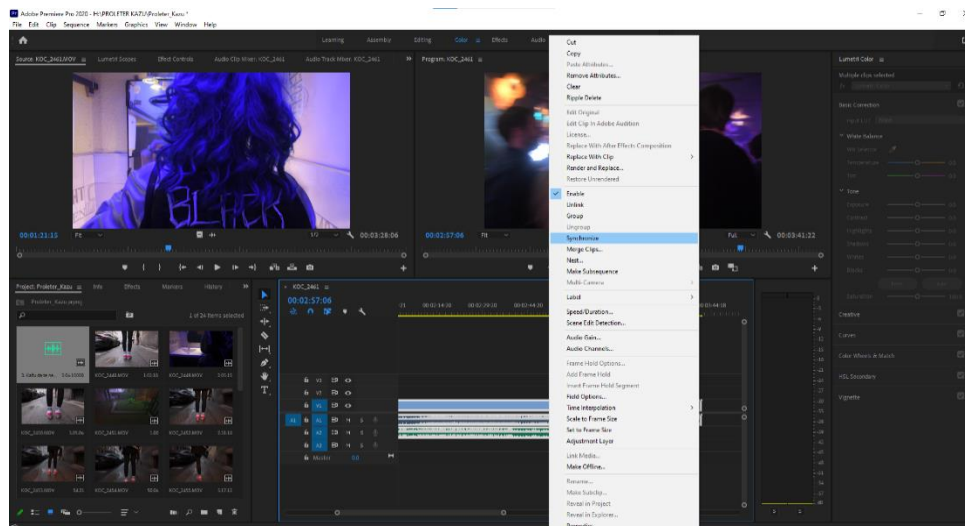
Adobe Premiere Pro 2020 - H:\PROLETER KATU\Proleter_Katu *
File Edit Clip Sequence Markers Graphics View Window Help

Learning Assembly Editing Color Effects Audio

Source: KOC_2461.MOV Lumetri Scopes Effect Controls Audio Clip Mixer: KOC_2461 Audio Track Mixer: KOC_2461 Program: KOC_2461

00:01:21:15 Fit 1/2 00:03:28:06
00:02:57:06 Fit Full 00:03:41:22

Project: Proleter_Katu Info Effects Markers History
Proleter_Katu.prproj
1 of 26 items selected

KOC_2461 00:02:57:06

Cut
Copy
Paste Attributes...
Remove Attributes...
Clear
Ripple Delete
Edit Original
Edit Clip In Adobe Audition
License...
Replace With After Effects Composition
Replace With Clip
Render and Replace...
Restore Unrendered
Enable
Unlink
Group
Ungroup
Synchronize
Merge Clips...
Nest...
Make Subsequence
Multi-Camera
Label
Speed/Duration...
Scene Edit Detection...
Audio Gain...
Audio Channels...
Frame Hold Options...
Add Frame Hold
Insert Frame Hold Segment
Field Options...
Time Interpolation
Scale to Frame Size
Set to Frame Size
Adjustment Layer
Link Media...
Make Offline...
Rename...
Make Subclip...
Reveal in Project
Reveal in Explorer...

Lumetri Color
Multiple clips selected
Basic Correction
White Balance
Tone
Creative
Curves
Color Wheels & Match
HSL Secondary
Vignette

V3 V2 V1 A1 A2 A3 Master